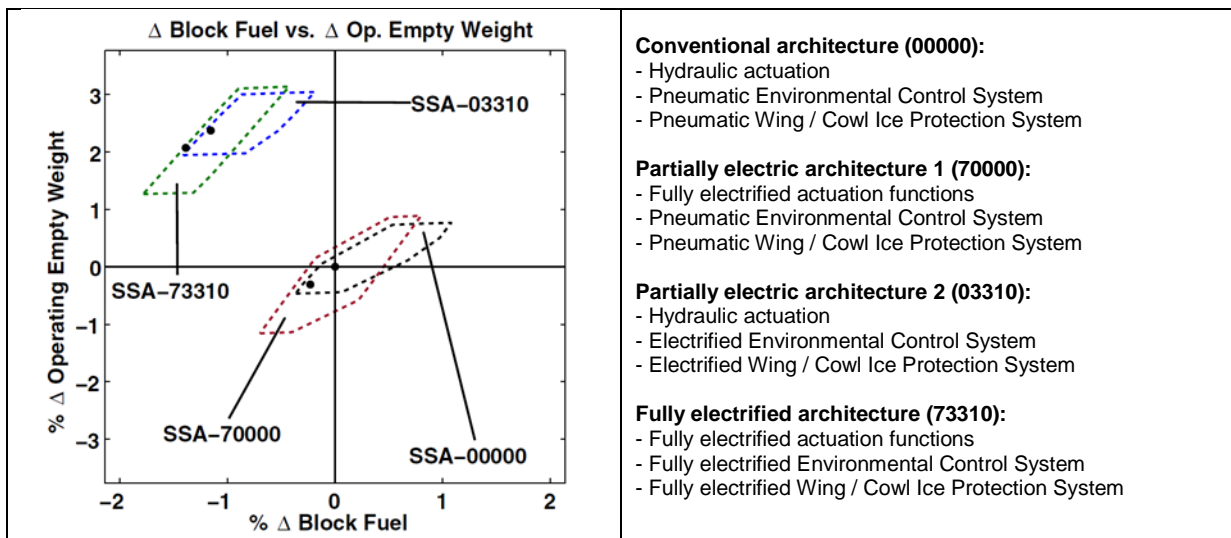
| $\Delta$ Block Fuel vs. $\Delta$ Op. Empty Weight | |
|---|---|
| % $\Delta$ Operating Empty Weight; % $\Delta$ Block Fuel; 3, 2, 1, 0, −1, −2, −3; −2, −1, 0, 1, 2; SSA−03310; SSA−73310; SSA−70000; SSA−00000 | **Conventional architecture (00000):** - Hydraulic actuation - Pneumatic Environmental Control System - Pneumatic Wing / Cowl Ice Protection System **Partially electric architecture 1 (70000):** - Fully electrified actuation functions - Pneumatic Environmental Control System - Pneumatic Wing / Cowl Ice Protection System **Partially electric architecture 2 (03310):** - Hydraulic actuation - Electrified Environmental Control System - Electrified Wing / Cowl Ice Protection System **Fully electrified architecture (73310):** - Fully electrified actuation functions - Fully electrified Environmental Control System - Fully electrified Wing / Cowl Ice Protection System |